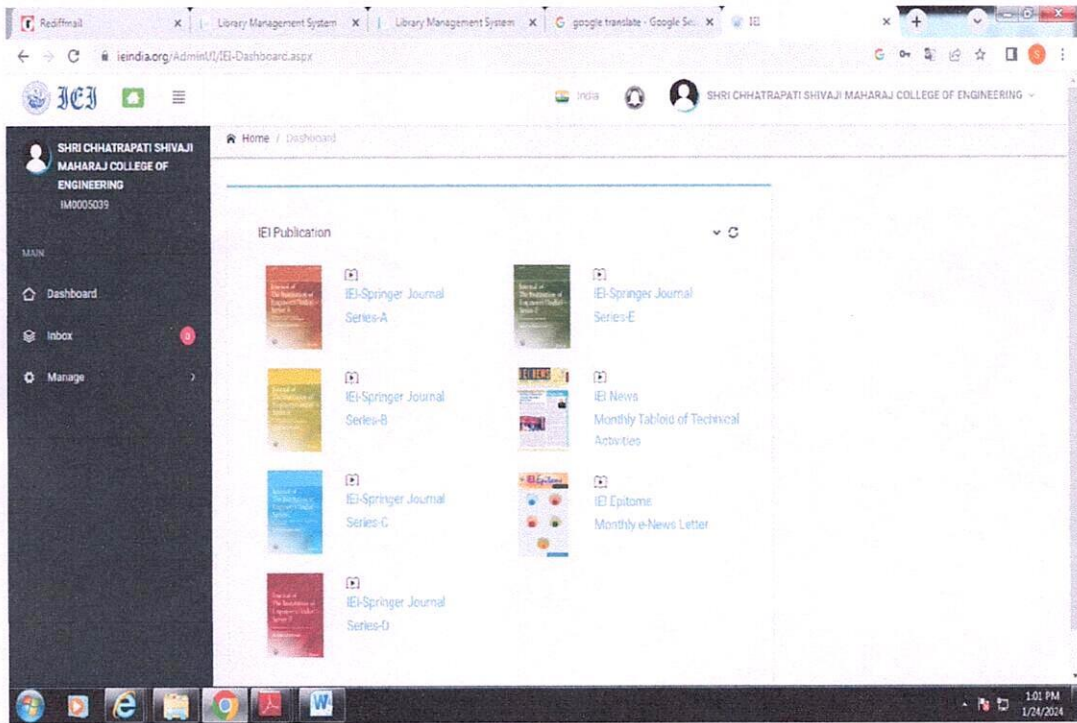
Rediffmail | Library Management System | Library Management System | google translate - Google Se... | IEI

ieindia.org/AdminUI/IEI-Dashboard.aspx

IEI

India

SHRI CHHATRAPATI SHIVAJI MAHARAJ COLLEGE OF ENGINEERING

SHRI CHHATRAPATI SHIVAJI MAHARAJ COLLEGE OF ENGINEERING
IM0005039

MAIN

Dashboard

Inbox 0

Manage

Home / Dashboard

IEI Publication

IEI-Springer Journal
Series-A

IEI-Springer Journal
Series-E

IEI-Springer Journal
Series-B

IEI News
Monthly Tabloid of Technical Activities

IEI-Springer Journal
Series-C

IEI Epitome
Monthly e-News Letter

IEI-Springer Journal
Series-D

1:01 PM
1/24/2024